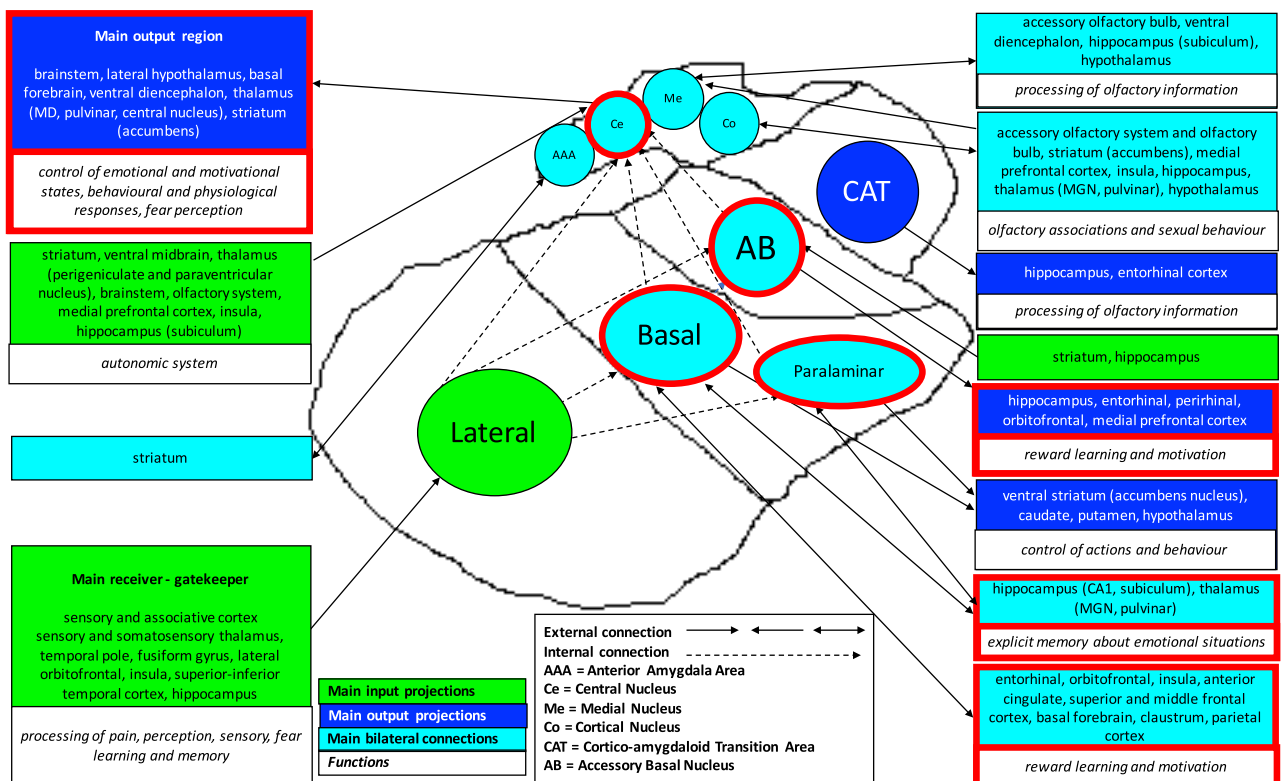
Main output region

brainstem, lateral hypothalamus, basal forebrain, ventral diencephalon, thalamus (MD, pulvinar, central nucleus), striatum (accumbens)

control of emotional and motivational states, behavioural and physiological responses, fear perception

striatum, ventral midbrain, thalamus (perigeniculate and paraventricular nucleus), brainstem, olfactory system, medial prefrontal cortex, insula, hippocampus (subiculum)

autonomic system

striatum

Main receiver - gatekeeper

sensory and associative cortex sensory and somatosensory thalamus, temporal pole, fusiform gyrus, lateral orbitofrontal, insula, superior-inferior temporal cortex, hippocampus

processing of pain, perception, sensory, fear learning and memory

Main input projections
Main output projections
Main bilateral connections
Functions

AAA
Ce
Me
Co
CAT
AB
Basal
Paralaminar
Lateral

External connection
Internal connection
AAA = Anterior Amygdala Area
Ce = Central Nucleus
Me = Medial Nucleus
Co = Cortical Nucleus
CAT = Cortico-amygdaloid Transition Area
AB = Accessory Basal Nucleus

accessory olfactory bulb, ventral diencephalon, hippocampus (subiculum), hypothalamus

processing of olfactory information

accessory olfactory system and olfactory bulb, striatum (accumbens), medial prefrontal cortex, insula, hippocampus, thalamus (MGN, pulvinar), hypothalamus

olfactory associations and sexual behaviour

hippocampus, entorhinal cortex

processing of olfactory information

striatum, hippocampus

hippocampus, entorhinal, perirhinal, orbitofrontal, medial prefrontal cortex

reward learning and motivation

ventral striatum (accumbens nucleus), caudate, putamen, hypothalamus

control of actions and behaviour

hippocampus (CA1, subiculum), thalamus (MGN, pulvinar)

explicit memory about emotional situations

entorhinal, orbitofrontal, insula, anterior cingulate, superior and middle frontal cortex, basal forebrain, claustrum, parietal cortex

reward learning and motivation